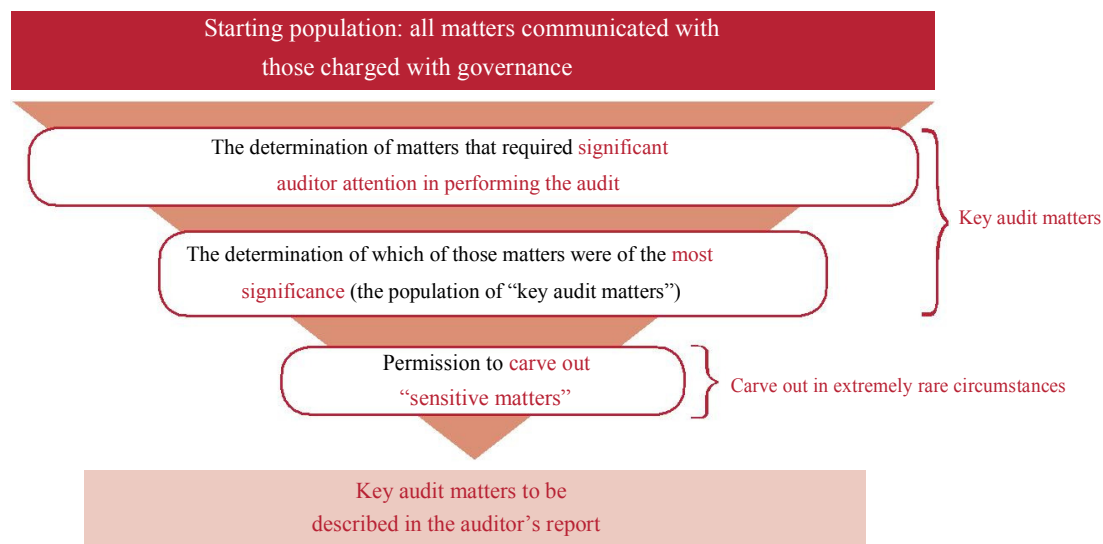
Starting population: all matters communicated with those charged with governance

The determination of matters that required significant auditor attention in performing the audit

The determination of which of those matters were of the most significance (the population of “key audit matters”)

Key audit matters

Permission to carve out “sensitive matters”

Carve out in extremely rare circumstances

Key audit matters to be described in the auditor’s report